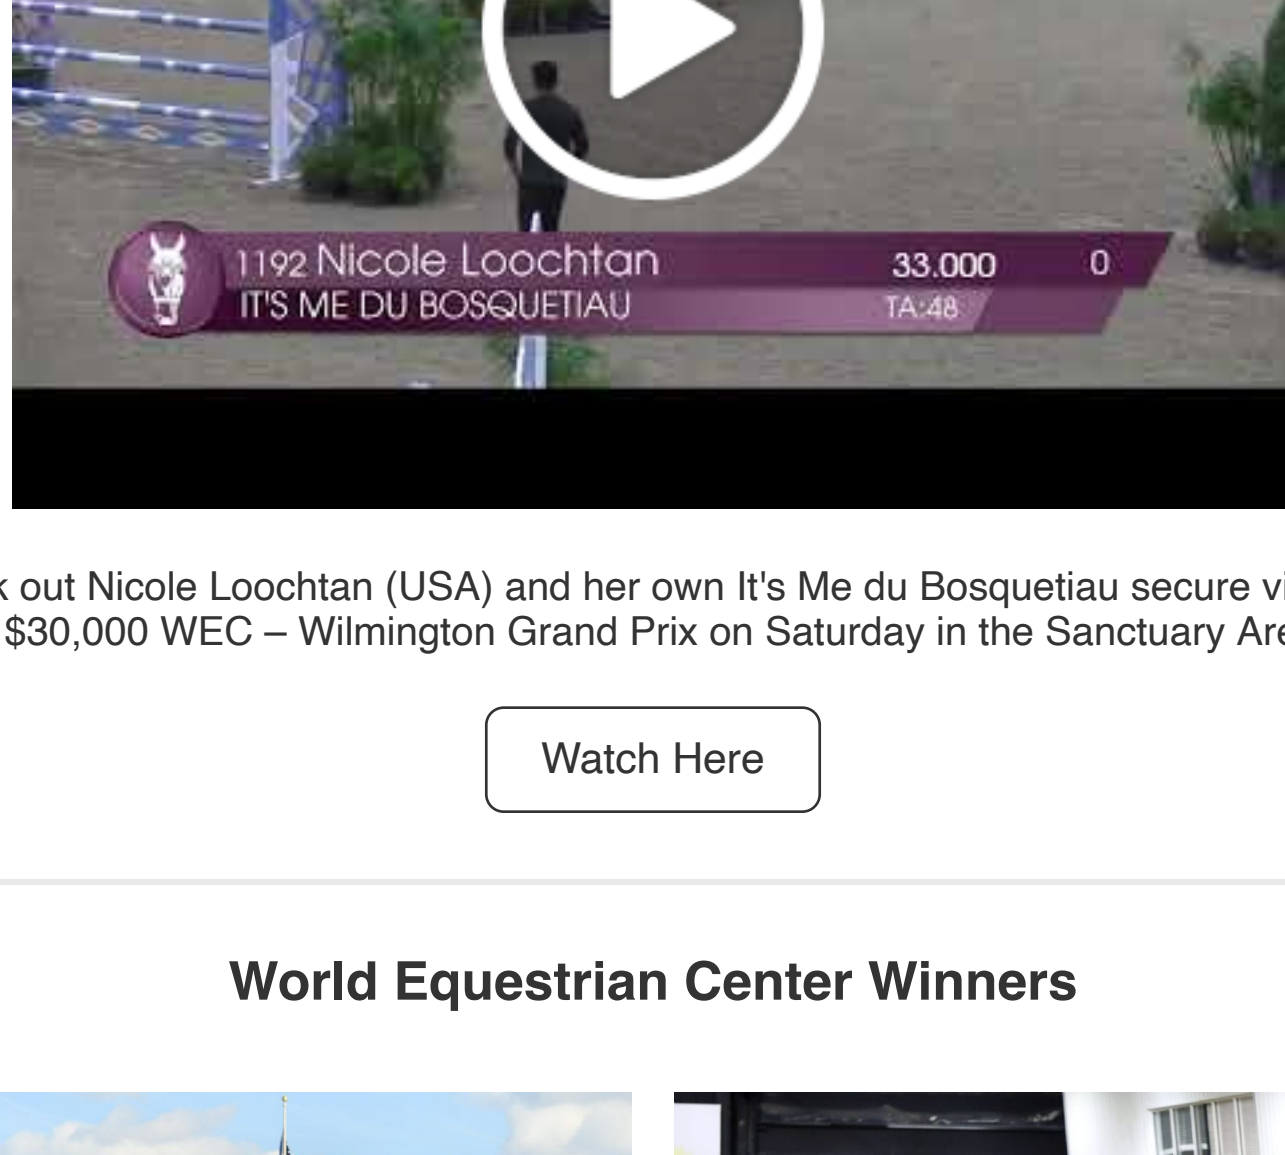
1192 Nicole Loochtan
IT'S ME DU BOSQUETIAU
33.000
0
TA:48

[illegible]k out Nicole Loochtan (USA) and her own It's Me du Bosquetiau secure vi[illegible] $30,000 WEC – Wilmington Grand Prix on Saturday in the Sanctuary Are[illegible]

Watch Here

World Equestrian Center Winners